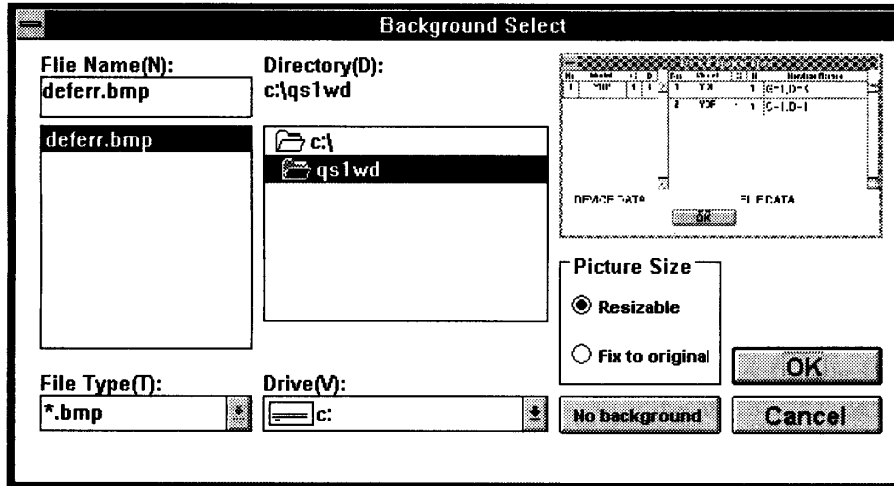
Background Select

File Name(N):
deferr.bmp
deferr.bmp

Directory(D):
c:\qs1wd
c:\
qs1wd

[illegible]
DEVICE DATA
FILE DATA
OK

Picture Size
Resizable
Fix to original

File Type(T):
*.bmp

Drive(V):
c:

No background
OK
Cancel